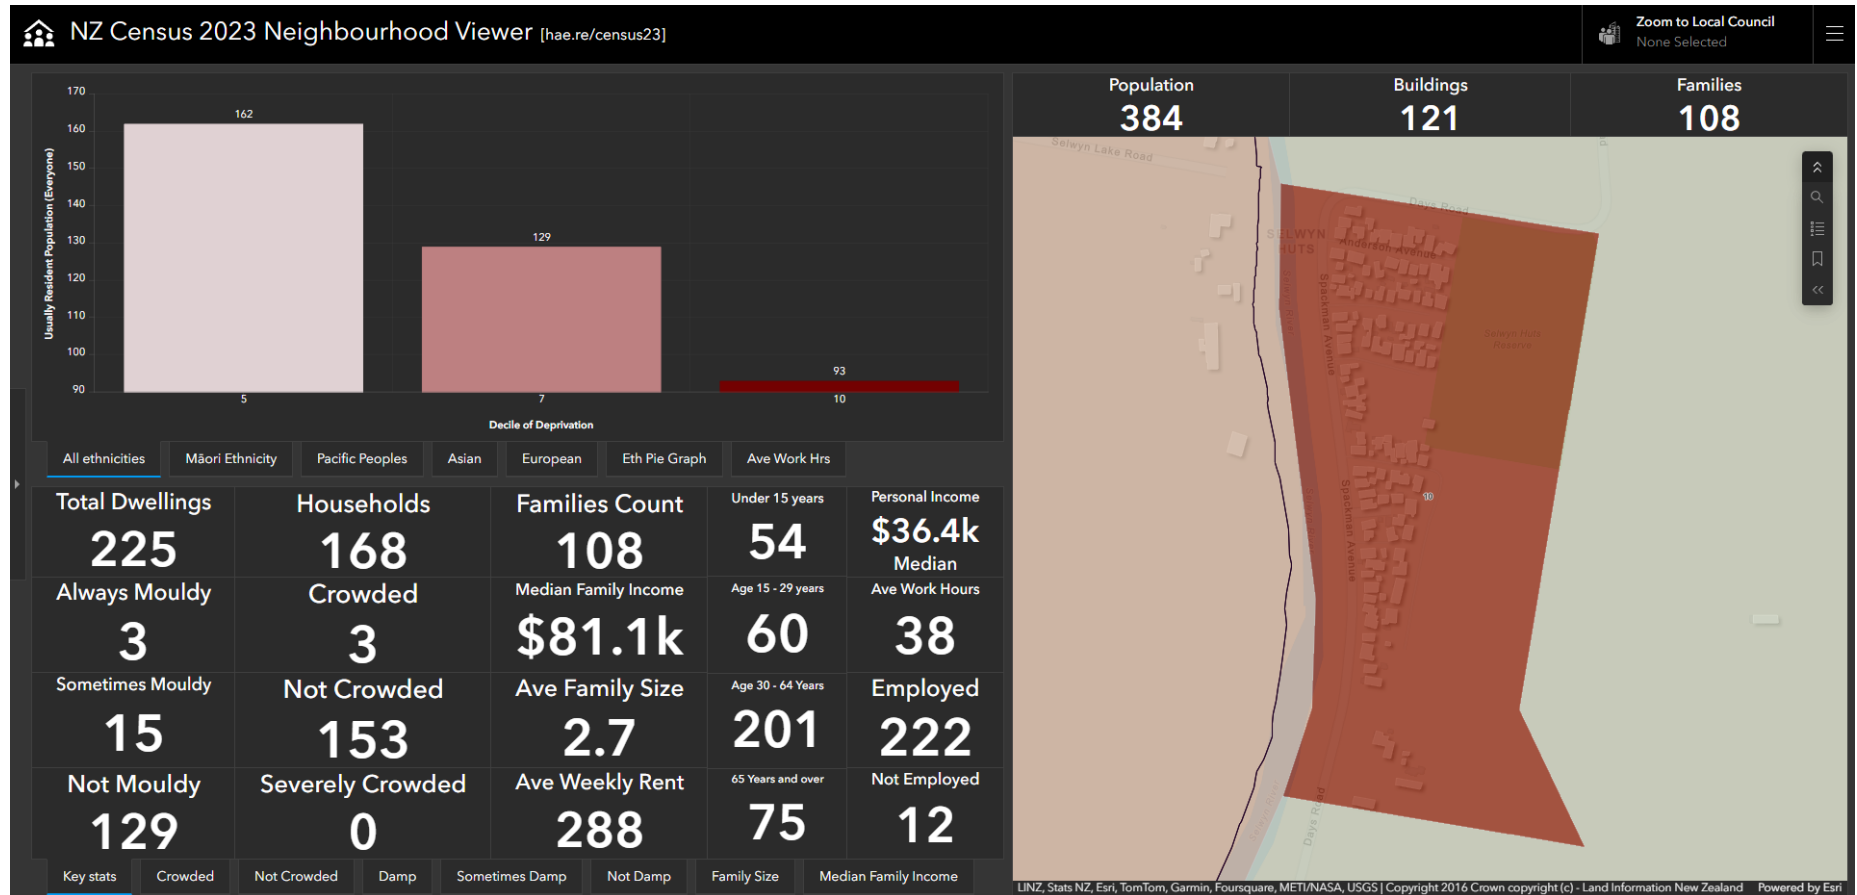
NZ Census 2023 Neighbourhood Viewer [hae.re/census23]

Zoom to Local Council
None Selected

170
160
150
140
130
120
110
100
90

Usually Resident Population (Everyone)

162
129
93

5
7
10

Decile of Deprivation

All ethnicities | Māori Ethnicity | Pacific Peoples | Asian | European | Eth Pie Graph | Ave Work Hrs

| Total Dwellings 225 | Households 168 | Families Count 108 | Under 15 years 54 | Personal Income $36.4k Median |
|---|---|---|---|---|
| Always Mouldy 3 | Crowded 3 | Median Family Income $81.1k | Age 15 - 29 years 60 | Ave Work Hours 38 |
| Sometimes Mouldy 15 | Not Crowded 153 | Ave Family Size 2.7 | Age 30 - 64 Years 201 | Employed 222 |
| Not Mouldy 129 | Severely Crowded 0 | Ave Weekly Rent 288 | 65 Years and over 75 | Not Employed 12 |

Key stats | Crowded | Not Crowded | Damp | Sometimes Damp | Not Damp | Family Size | Median Family Income

Population 384
Buildings 121
Families 108

Selwyn Lake Road
Days Road
SELWYN HUTS
Anderson Avenue
Spackman Avenue
Selwyn Huts Reserve
Spackman Avenue
10
Days Road

LINZ, Stats NZ, Esri, TomTom, Garmin, Foursquare, METI/NASA, USGS | Copyright 2016 Crown copyright (c) - Land Information New Zealand    Powered by Esri